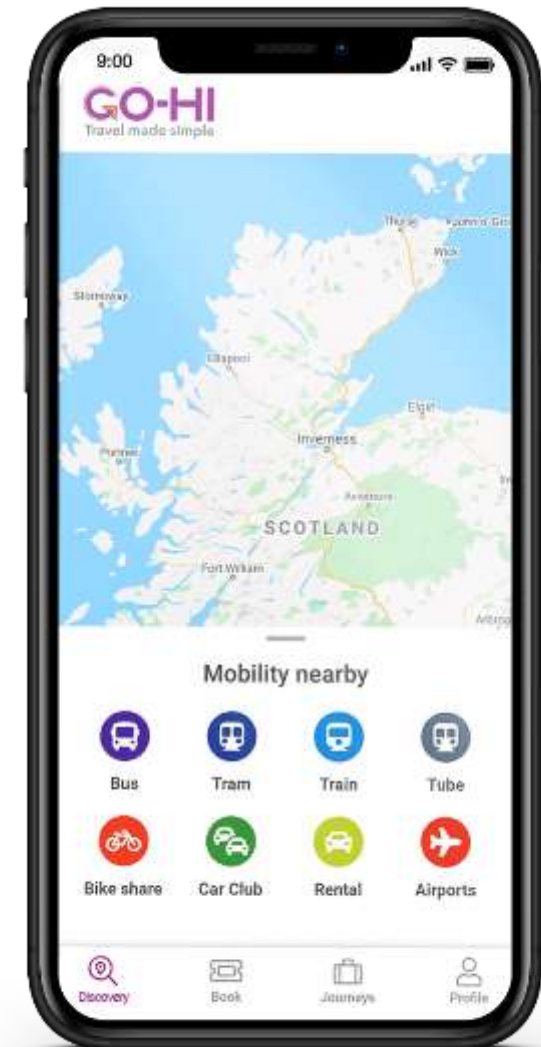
9:00

GO-HI
Travel made simple

Thurso
John o' Groats
Wick
Stornoway
Ullapool
Elgin
Inverness
Aviemore
Portree
SCOTLAND
Fort William
Arbroath

Mobility nearby

Bus
Tram
Train
Tube
Bike share
Car Club
Rental
Airports

Discovery
Book
Journeys
Profile